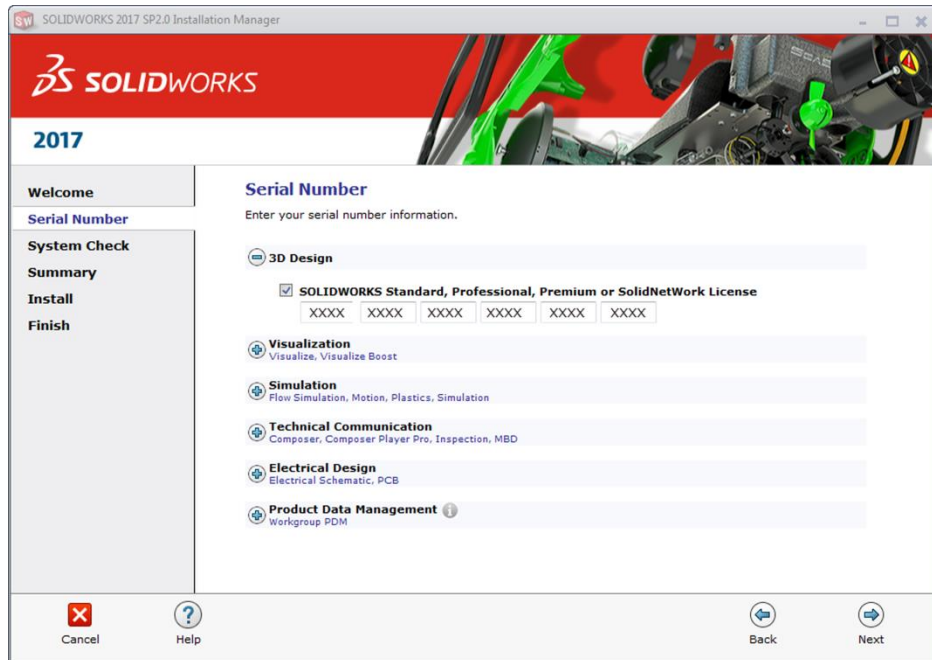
SOLIDWORKS 2017 SP2.0 Installation Manager

SOLIDWORKS

2017

Welcome
Serial Number
System Check
Summary
Install
Finish

Serial Number

Enter your serial number information.

3D Design

SOLIDWORKS Standard, Professional, Premium or SolidNetWork License

| XXXX | XXXX | XXXX | XXXX | XXXX | XXXX |
|---|---|---|---|---|---|

Visualization
Visualize, Visualize Boost

Simulation
Flow Simulation, Motion, Plastics, Simulation

Technical Communication
Composer, Composer Player Pro, Inspection, MBD

Electrical Design
Electrical Schematic, PCB

Product Data Management
Workgroup PDM

Cancel

Help

Back

Next